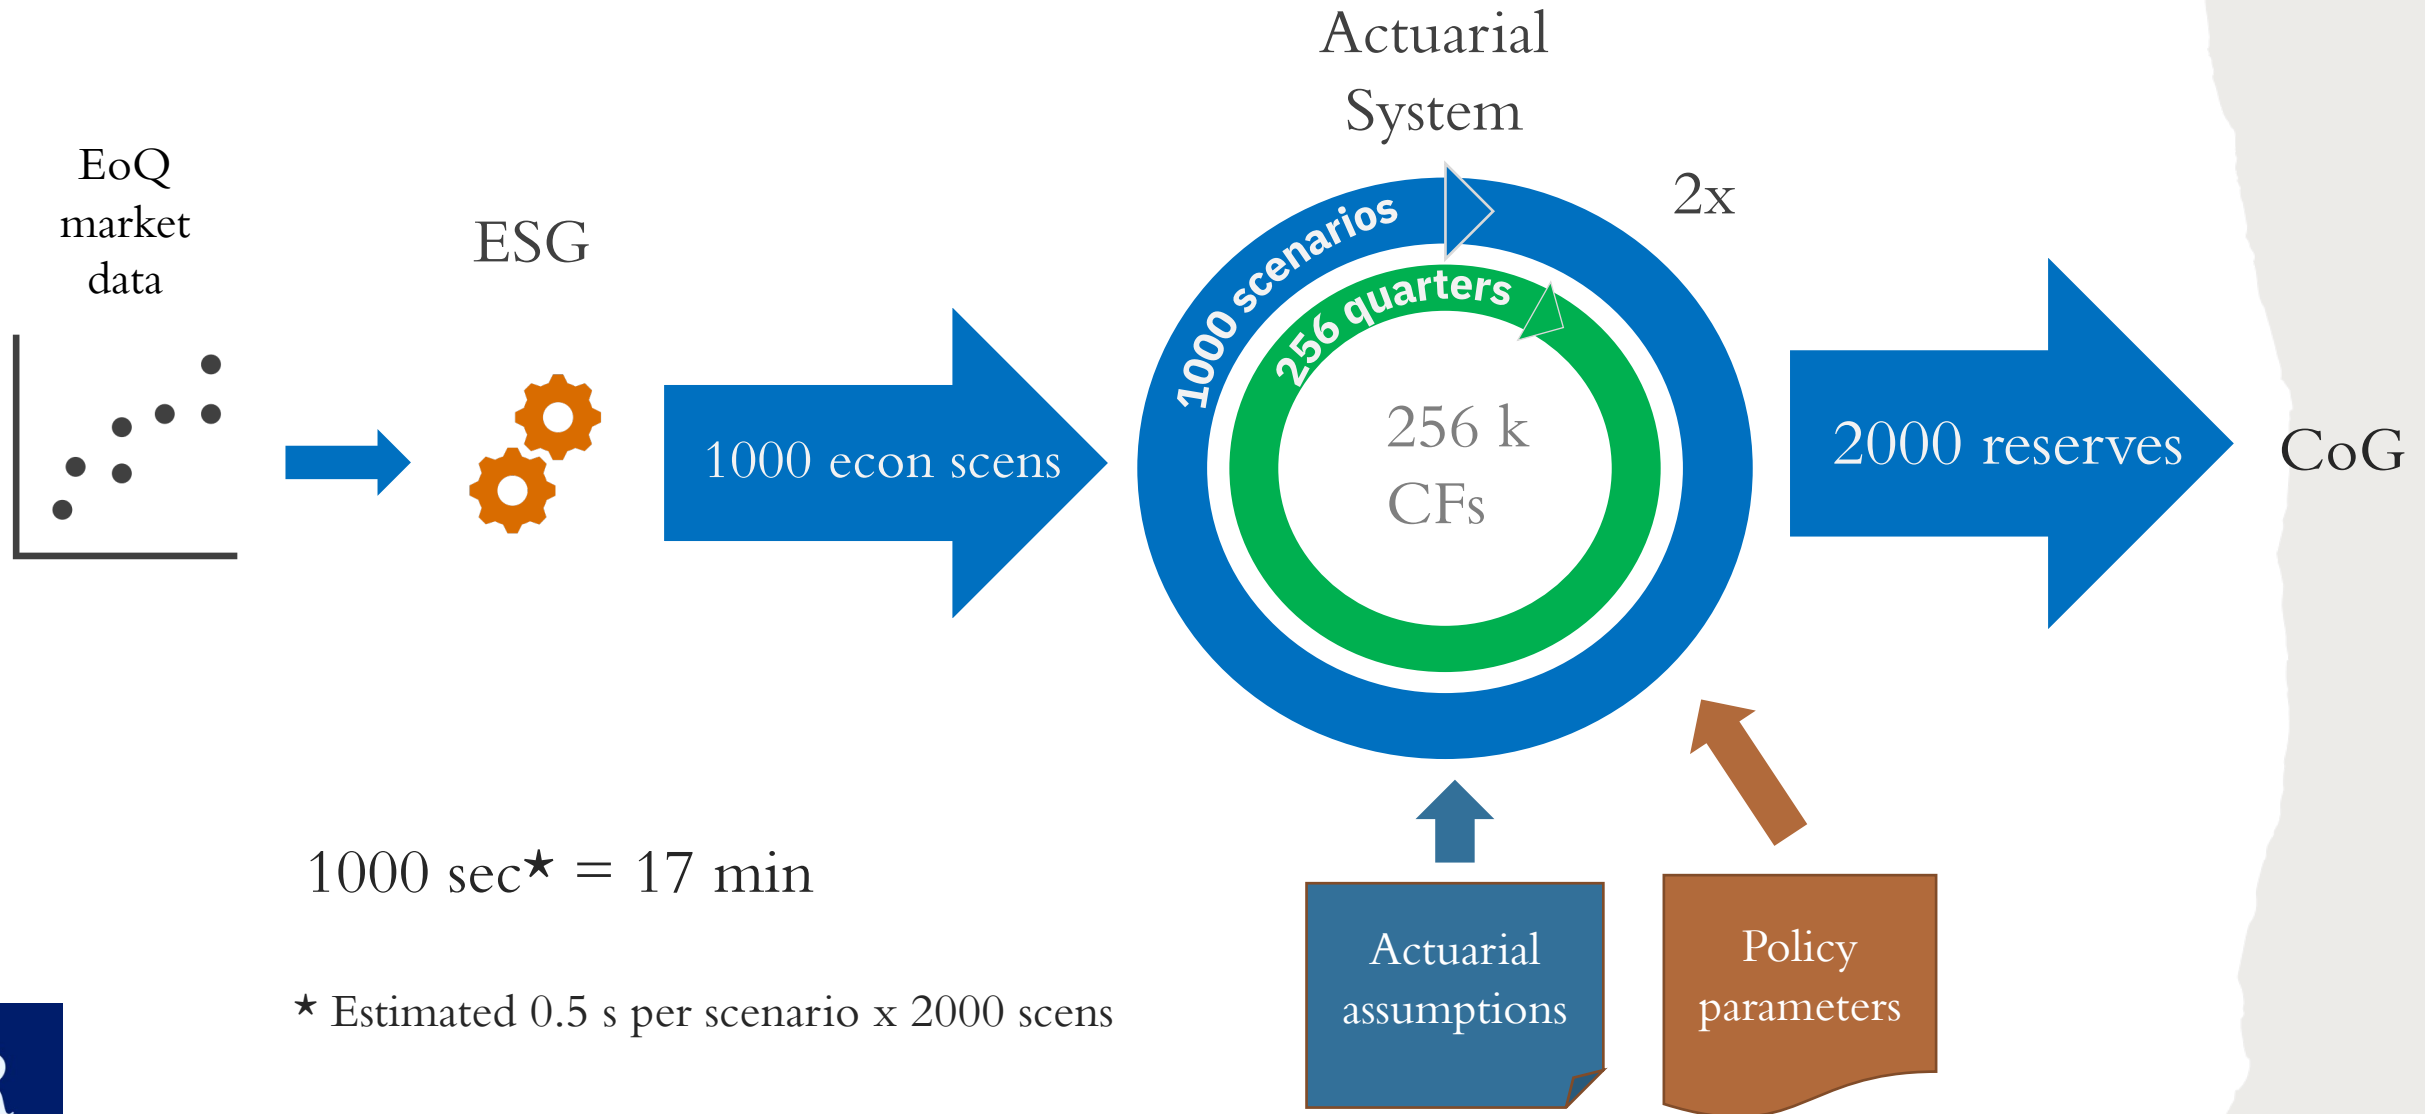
EoQ market data

ESG

1000 econ scens

Actuarial System

2x

1000 scenarios

256 quarters

256 k CFs

2000 reserves

CoG

1000 sec* = 17 min

* Estimated 0.5 s per scenario x 2000 scens

Actuarial assumptions

Policy parameters